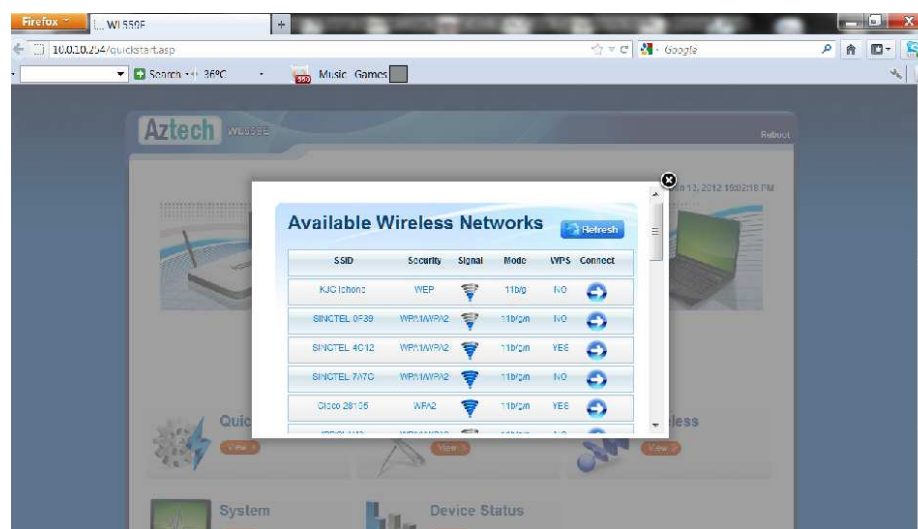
Firefox
WL559E
10.0.10.254/quickstart.asp
Google
Search 36°C
Music Games
Aztech WL559E
Reboot
n 13, 2012 15:02:18 PM
Available Wireless Networks
Refresh

| SSID | Security | Signal | Mode | WPS | Connect |
|---|---|---|---|---|---|
| KJC Iphone | WEP | | 11b/g | NO | |
| SINGTEL 8F39 | WPA/WPA2 | | 11b/g/n | NO | |
| SINGTEL 4C12 | WPA/WPA2 | | 11b/g/n | YES | |
| SINGTEL 7A7C | WPA/WPA2 | | 11b/g/n | NO | |
| Cisco 28105 | WPA2 | | 11b/g/n | YES | |

Quic
View
View
less
View
System
Device Status